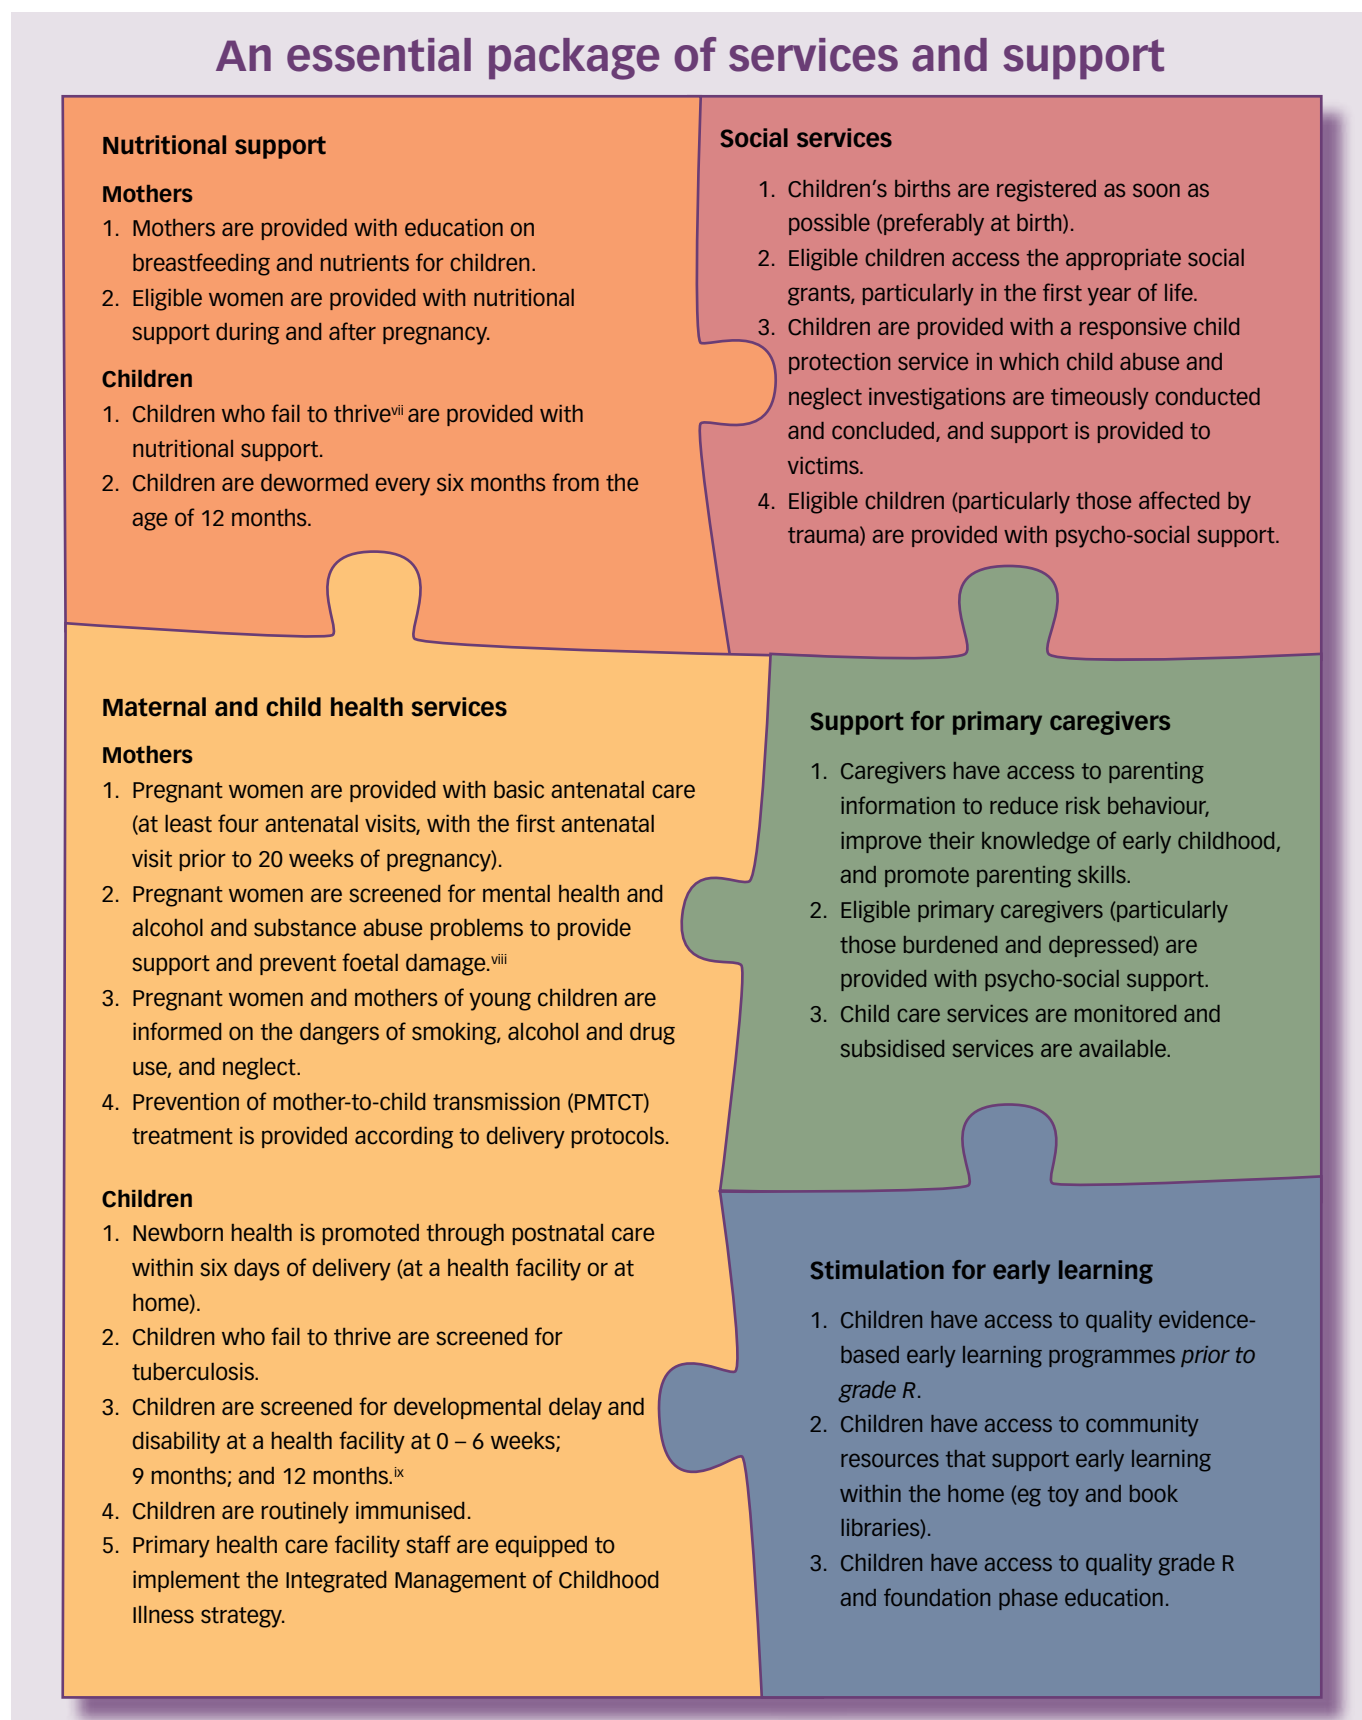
An essential package of services and support

Nutritional support

Mothers
1. Mothers are provided with education on breastfeeding and nutrients for children.
2. Eligible women are provided with nutritional support during and after pregnancy.

Children
1. Children who fail to thrive$^{vii}$ are provided with nutritional support.
2. Children are dewormed every six months from the age of 12 months.

Social services
1. Children's births are registered as soon as possible (preferably at birth).
2. Eligible children access the appropriate social grants, particularly in the first year of life.
3. Children are provided with a responsive child protection service in which child abuse and neglect investigations are timeously conducted and concluded, and support is provided to victims.
4. Eligible children (particularly those affected by trauma) are provided with psycho-social support.

Maternal and child health services

Mothers
1. Pregnant women are provided with basic antenatal care (at least four antenatal visits, with the first antenatal visit prior to 20 weeks of pregnancy).
2. Pregnant women are screened for mental health and alcohol and substance abuse problems to provide support and prevent foetal damage.$^{viii}$
3. Pregnant women and mothers of young children are informed on the dangers of smoking, alcohol and drug use, and neglect.
4. Prevention of mother-to-child transmission (PMTCT) treatment is provided according to delivery protocols.

Children
1. Newborn health is promoted through postnatal care within six days of delivery (at a health facility or at home).
2. Children who fail to thrive are screened for tuberculosis.
3. Children are screened for developmental delay and disability at a health facility at 0 – 6 weeks; 9 months; and 12 months.$^{ix}$
4. Children are routinely immunised.
5. Primary health care facility staff are equipped to implement the Integrated Management of Childhood Illness strategy.

Support for primary caregivers
1. Caregivers have access to parenting information to reduce risk behaviour, improve their knowledge of early childhood, and promote parenting skills.
2. Eligible primary caregivers (particularly those burdened and depressed) are provided with psycho-social support.
3. Child care services are monitored and subsidised services are available.

Stimulation for early learning
1. Children have access to quality evidence-based early learning programmes *prior to grade R*.
2. Children have access to community resources that support early learning within the home (eg toy and book libraries).
3. Children have access to quality grade R and foundation phase education.